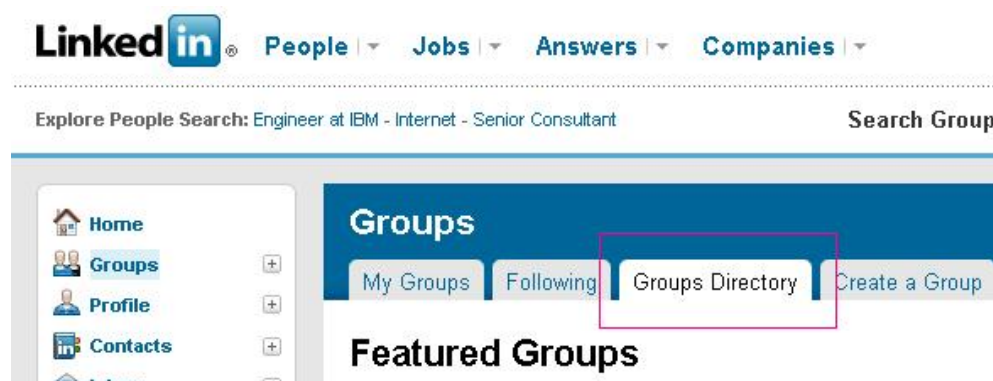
Linked in ®

People | Jobs | Answers | Companies |

Explore People Search: Engineer at IBM - Internet - Senior Consultant

Search Group

Home
Groups
Profile
Contacts

Groups

My Groups
Following
Groups Directory
Create a Group

Featured Groups